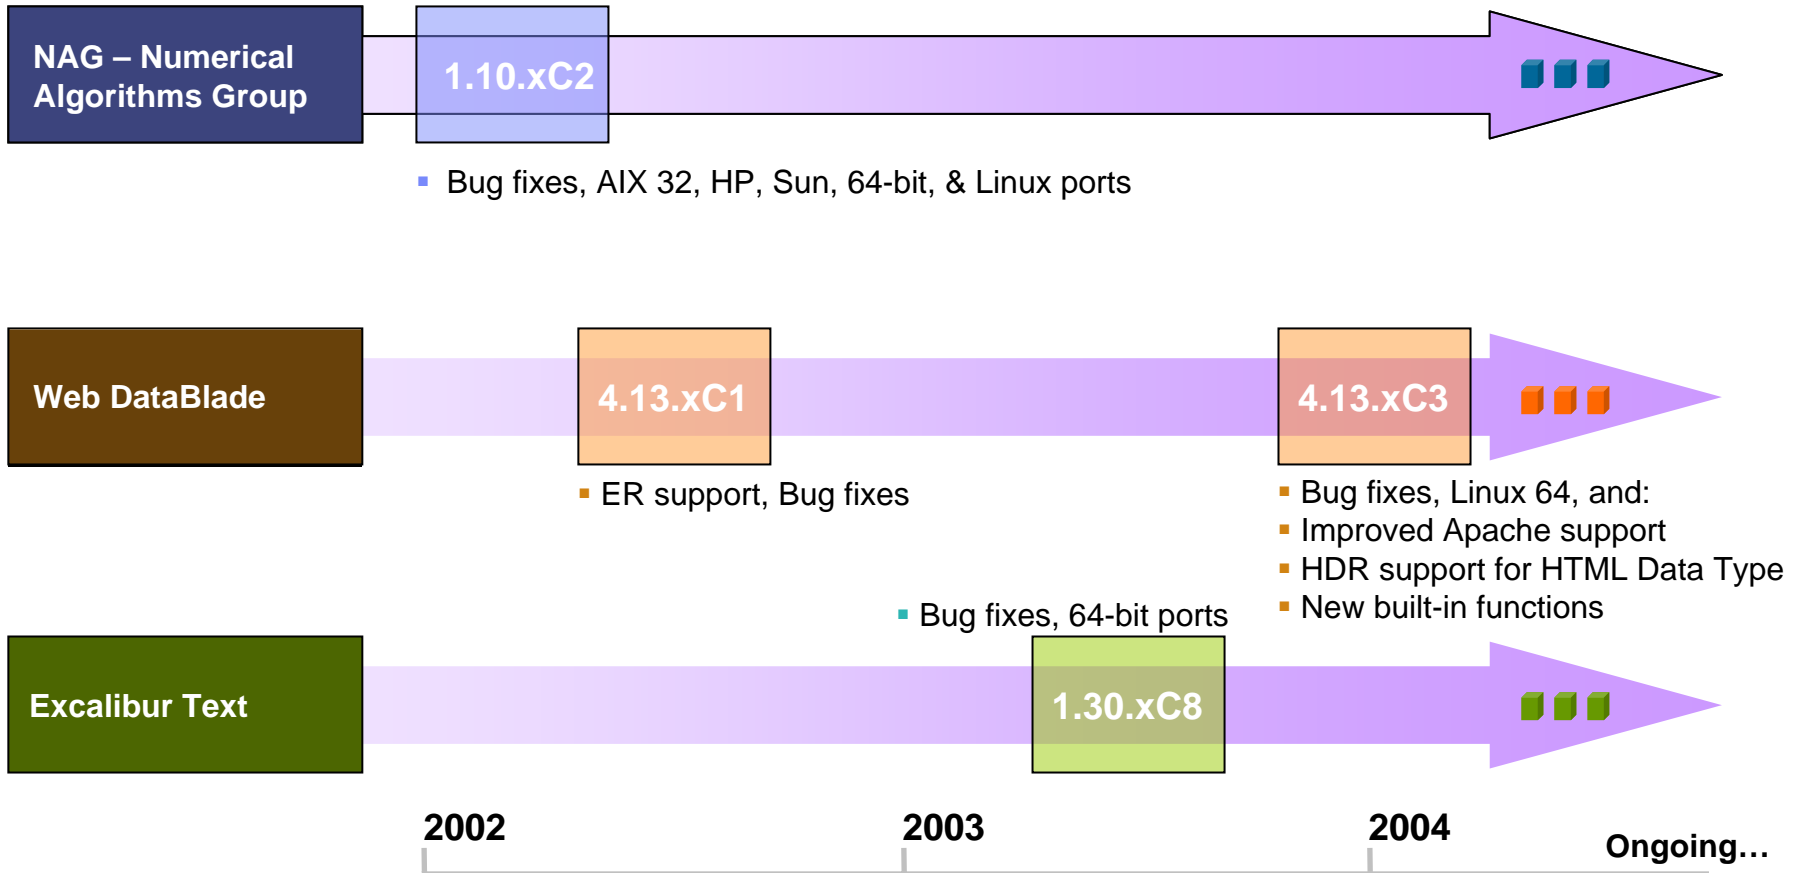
NAG – Numerical Algorithms Group

1.10.xC2

Bug fixes, AIX 32, HP, Sun, 64-bit, & Linux ports

Web DataBlade

4.13.xC1

4.13.xC3

ER support, Bug fixes

Bug fixes, Linux 64, and:
Improved Apache support
HDR support for HTML Data Type
New built-in functions

Bug fixes, 64-bit ports

Excalibur Text

1.30.xC8

2002

2003

2004

Ongoing…